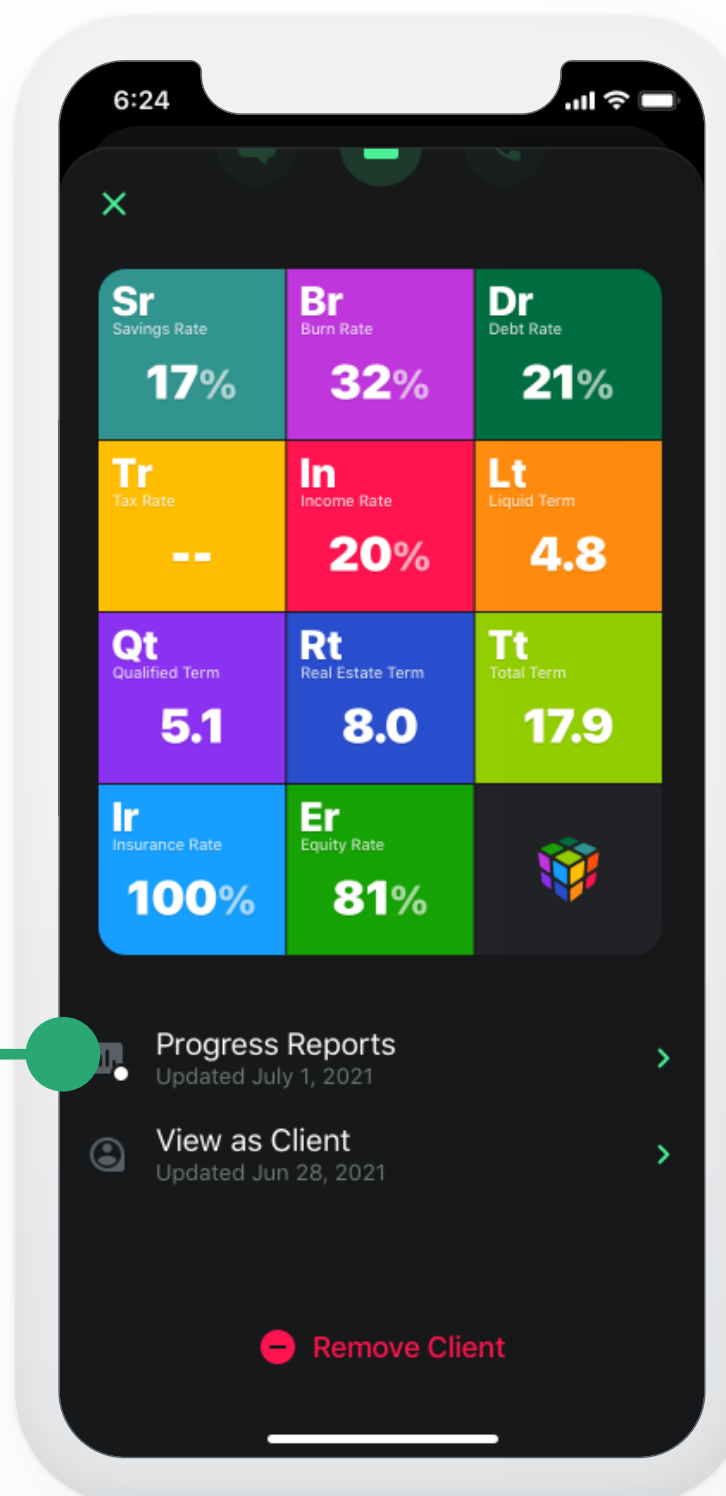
6:24

×

| Sr<br>Savings Rate<br>17% | Br<br>Burn Rate<br>32% | Dr<br>Debt Rate<br>21% |
|---|---|---|
| Tr<br>Tax Rate<br>-- | In<br>Income Rate<br>20% | Lt<br>Liquid Term<br>4.8 |
| Qt<br>Qualified Term<br>5.1 | Rt<br>Real Estate Term<br>8.0 | Tt<br>Total Term<br>17.9 |
| Ir<br>Insurance Rate<br>100% | Er<br>Equity Rate<br>81% | |

Progress Reports
Updated July 1, 2021

View as Client
Updated Jun 28, 2021

Remove Client